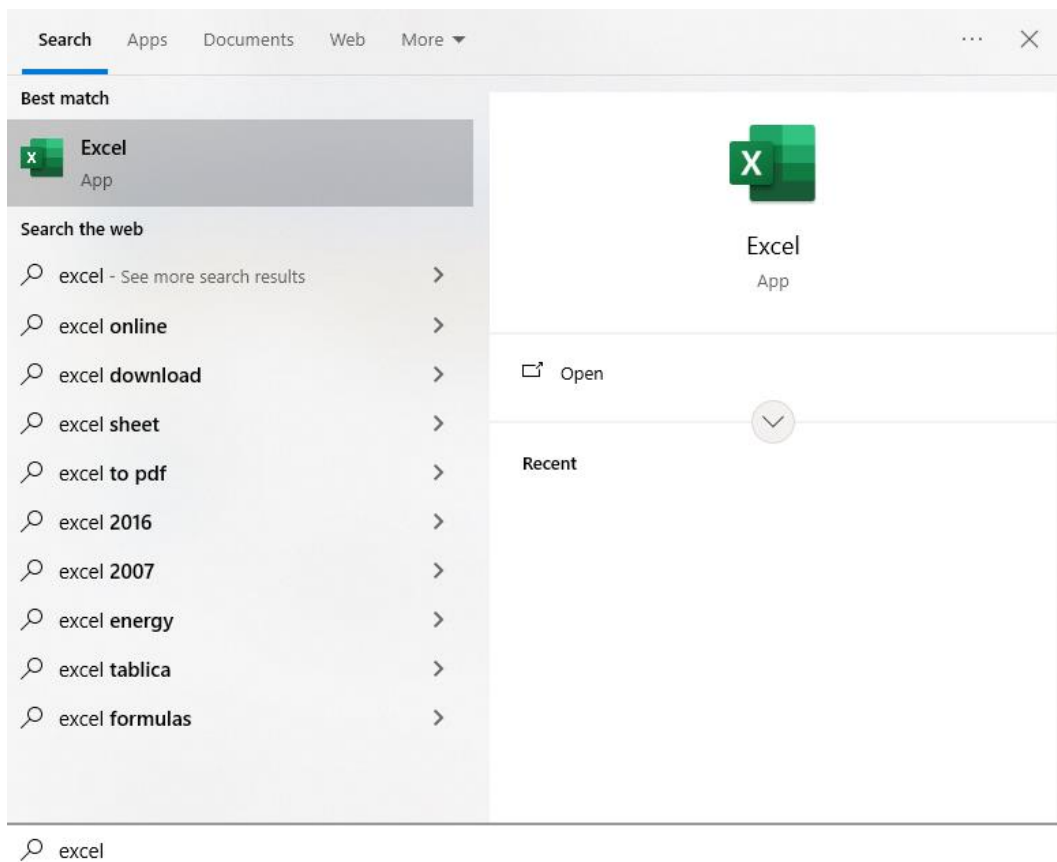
Search Apps Documents Web More ▾ ··· ×

Best match

Excel
App

Search the web

excel - See more search results >

excel online >

excel download >

excel sheet >

excel to pdf >

excel 2016 >

excel 2007 >

excel energy >

excel tablica >

excel formulas >

Excel
App

Open

Recent

excel